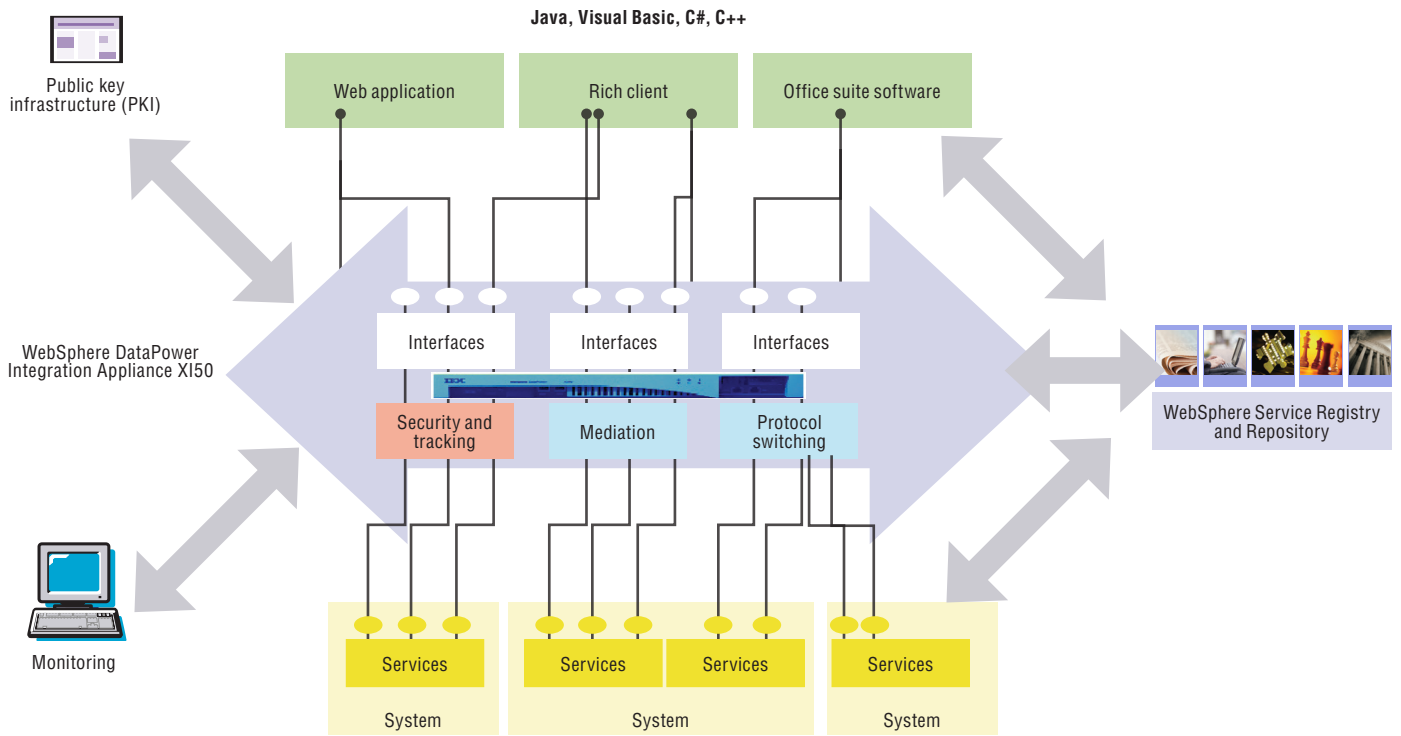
Java, Visual Basic, C#, C++

Public key infrastructure (PKI)

Web application

Rich client

Office suite software

WebSphere DataPower Integration Appliance XI50

Interfaces

Interfaces

Interfaces

IBM

Security and tracking

Mediation

Protocol switching

WebSphere Service Registry and Repository

Monitoring

Services

Services

Services

Services

System

System

System